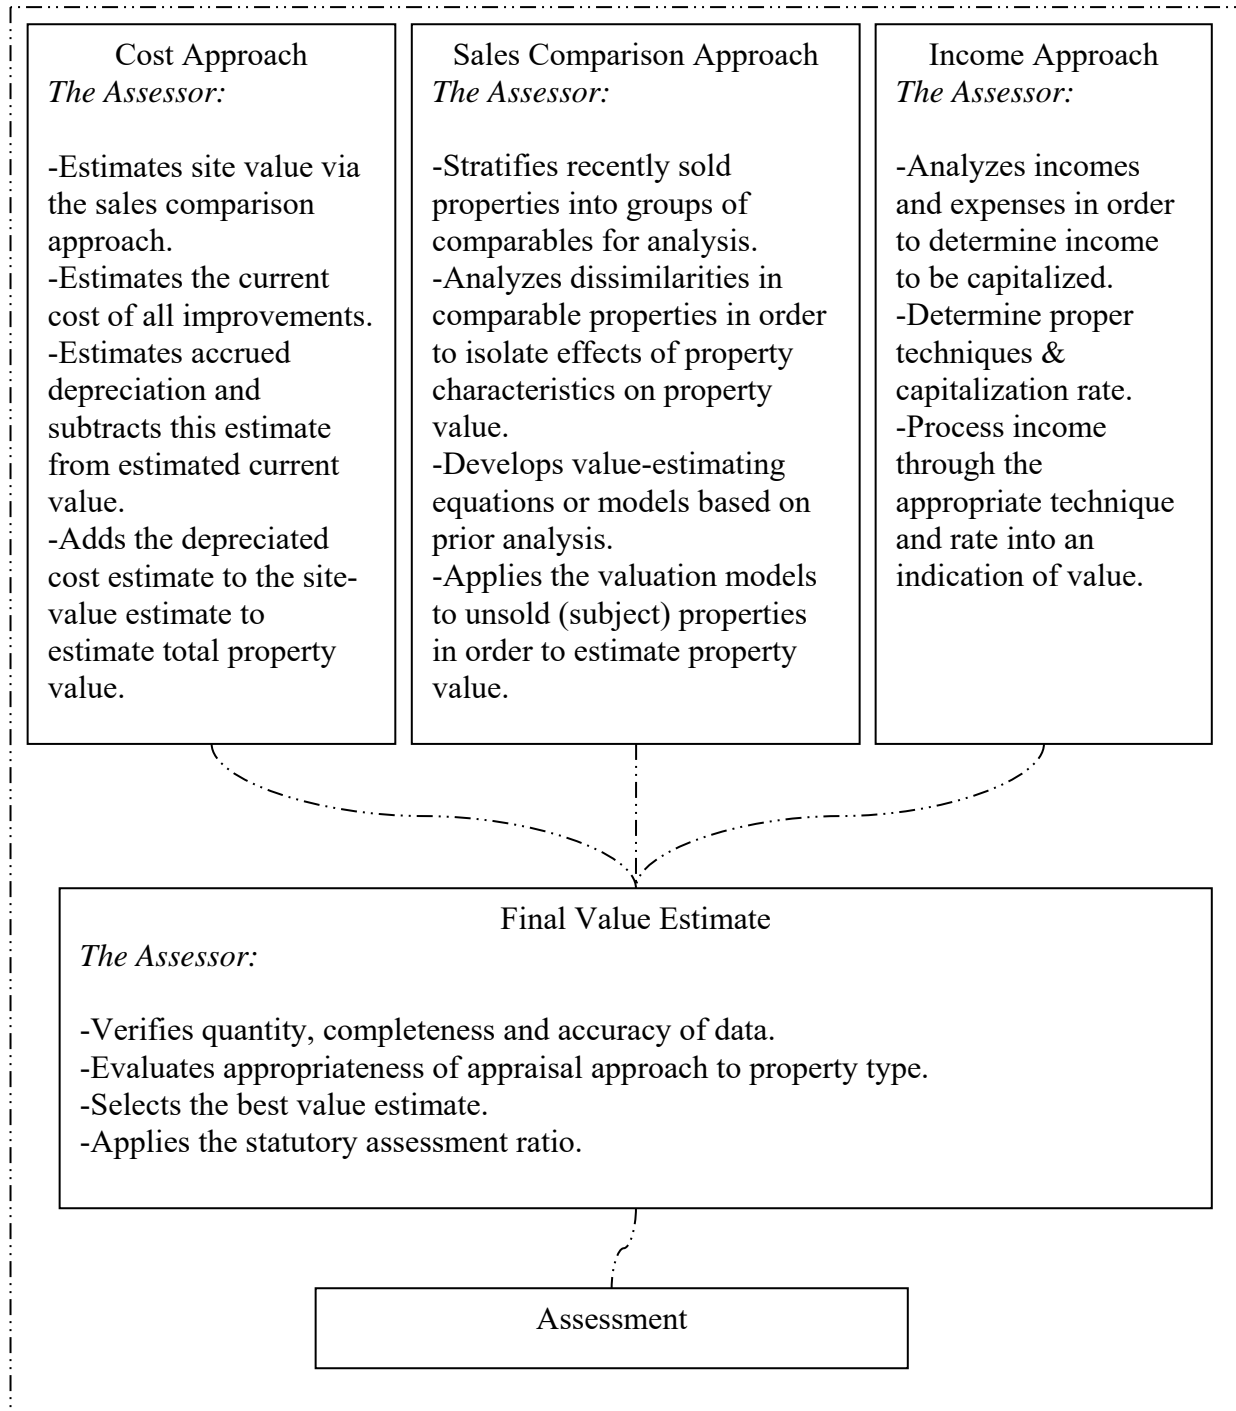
Cost Approach
*The Assessor:*

-Estimates site value via the sales comparison approach.
-Estimates the current cost of all improvements.
-Estimates accrued depreciation and subtracts this estimate from estimated current value.
-Adds the depreciated cost estimate to the site-value estimate to estimate total property value.

Sales Comparison Approach
*The Assessor:*

-Stratifies recently sold properties into groups of comparables for analysis.
-Analyzes dissimilarities in comparable properties in order to isolate effects of property characteristics on property value.
-Develops value-estimating equations or models based on prior analysis.
-Applies the valuation models to unsold (subject) properties in order to estimate property value.

Income Approach
*The Assessor:*

-Analyzes incomes and expenses in order to determine income to be capitalized.
-Determine proper techniques & capitalization rate.
-Process income through the appropriate technique and rate into an indication of value.

Final Value Estimate
*The Assessor:*

-Verifies quantity, completeness and accuracy of data.
-Evaluates appropriateness of appraisal approach to property type.
-Selects the best value estimate.
-Applies the statutory assessment ratio.

Assessment